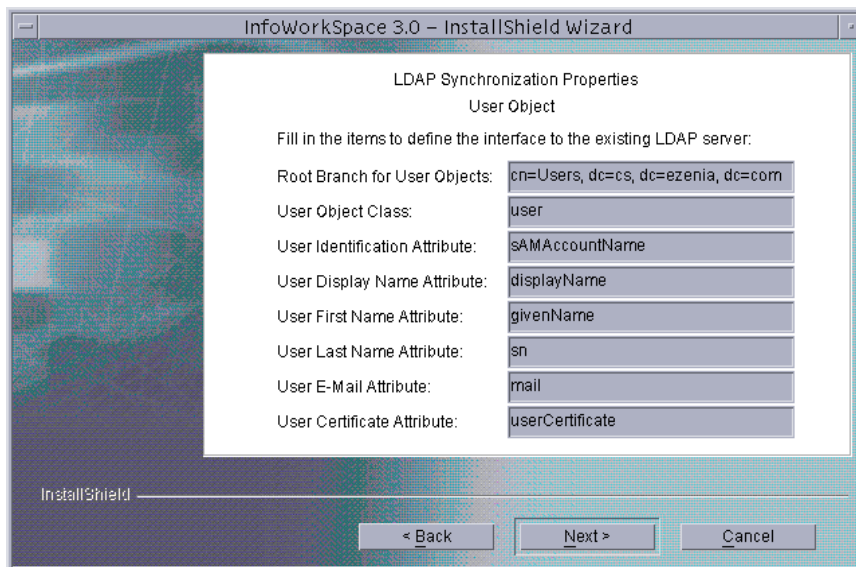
InfoWorkSpace 3.0 – InstallShield Wizard

LDAP Synchronization Properties
User Object

Fill in the items to define the interface to the existing LDAP server:

Root Branch for User Objects: cn=Users, dc=cs, dc=ezenia, dc=com
User Object Class: user
User Identification Attribute: sAMAccountName
User Display Name Attribute: displayName
User First Name Attribute: givenName
User Last Name Attribute: sn
User E-Mail Attribute: mail
User Certificate Attribute: userCertificate

InstallShield

< Back
Next >
Cancel